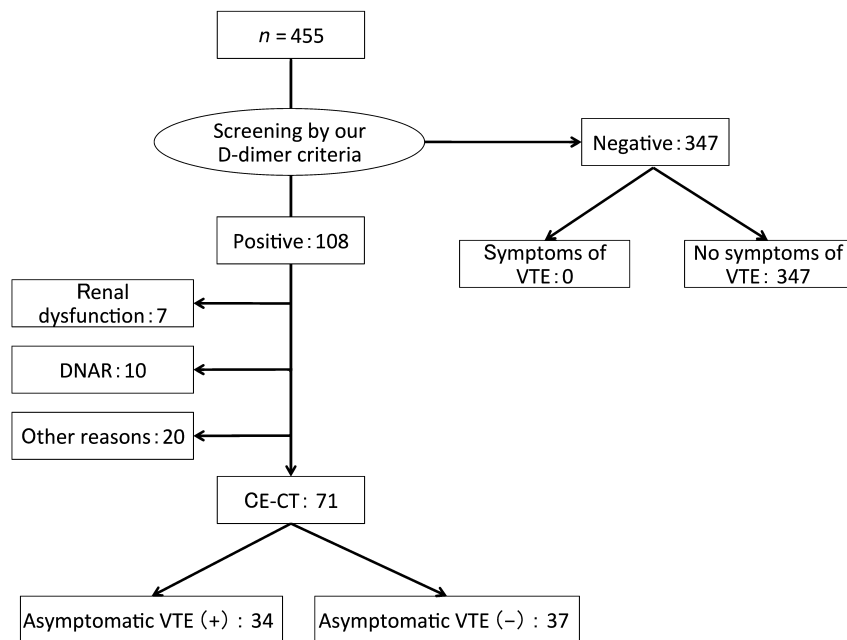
$n = 455$

Screening by our D-dimer criteria

Negative : 347

Symptoms of VTE : 0

No symptoms of VTE : 347

Positive : 108

Renal dysfunction : 7

DNAR : 10

Other reasons : 20

CE-CT : 71

Asymptomatic VTE（+）: 34

Asymptomatic VTE（−）: 37